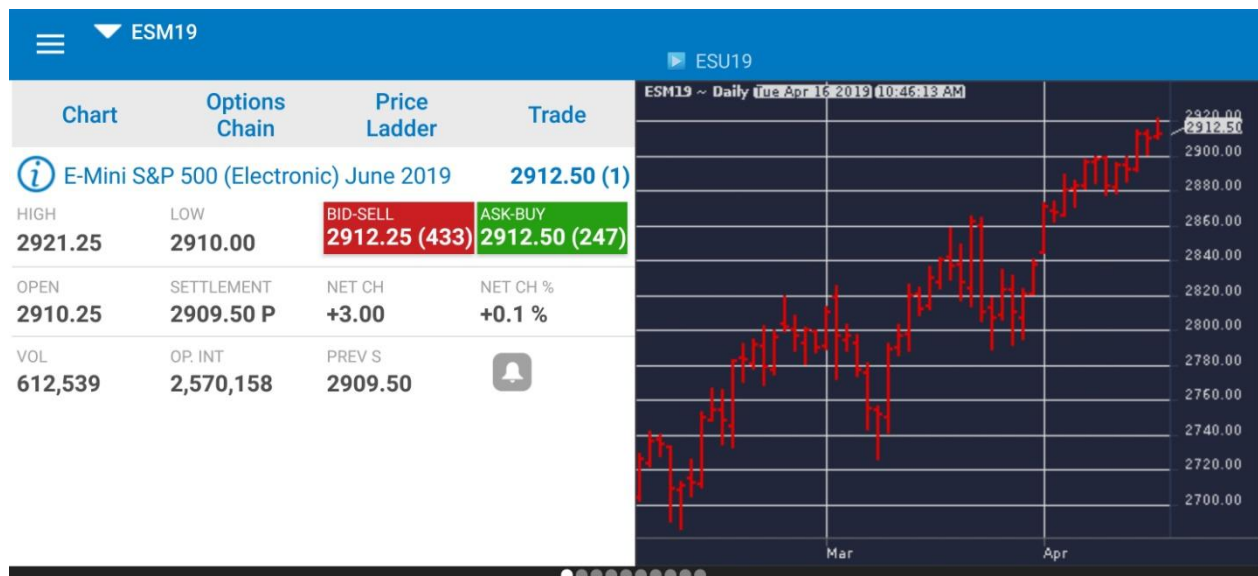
ESM19

ESU19

Chart | Options Chain | Price Ladder | Trade

E-Mini S&P 500 (Electronic) June 2019 2912.50 (1)

HIGH
2921.25

LOW
2910.00

BID-SELL
2912.25 (433)

ASK-BUY
2912.50 (247)

OPEN
2910.25

SETTLEMENT
2909.50 P

NET CH
+3.00

NET CH %
+0.1 %

VOL
612,539

OP. INT
2,570,158

PREV S
2909.50

ESM19 ~ Daily Tue Apr 16 2019 10:46:13 AM

2920.00
2912.50
2900.00
2880.00
2860.00
2840.00
2820.00
2800.00
2780.00
2760.00
2740.00
2720.00
2700.00

Mar
Apr